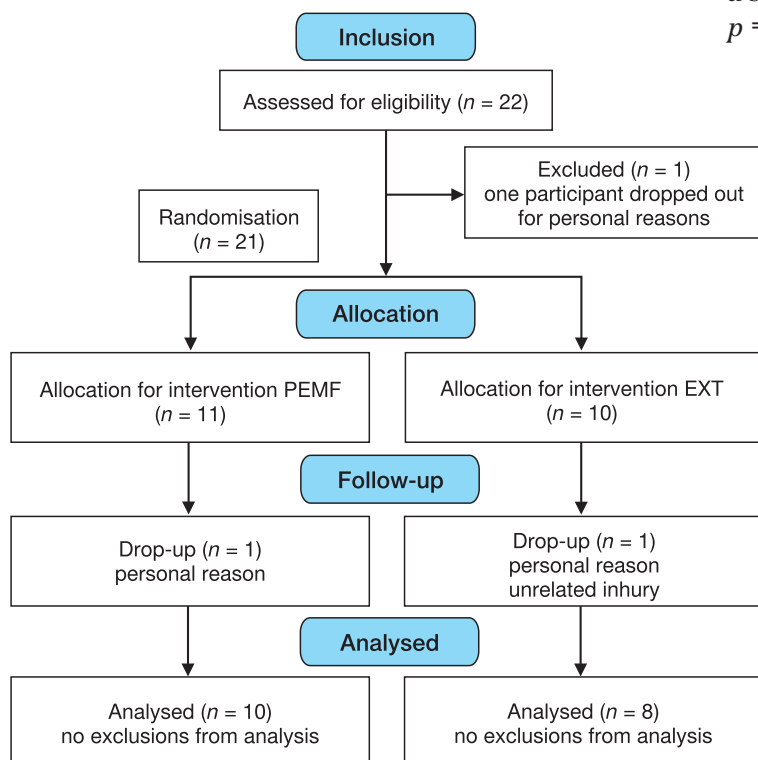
$p$ =

Inclusion

Assessed for eligibility ($n$ = 22)

Excluded ($n$ = 1)
one participant dropped out for personal reasons

Randomisation ($n$ = 21)

Allocation

Allocation for intervention PEMF ($n$ = 11)

Allocation for intervention EXT ($n$ = 10)

Follow-up

Drop-up ($n$ = 1)
personal reason

Drop-up ($n$ = 1)
personal reason
unrelated inhury

Analysed

Analysed ($n$ = 10)
no exclusions from analysis

Analysed ($n$ = 8)
no exclusions from analysis